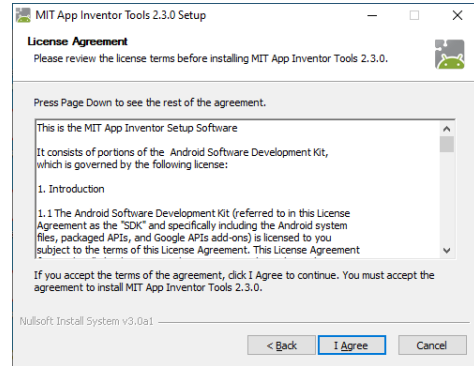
MIT App Inventor Tools 2.3.0 Setup

License Agreement
Please review the license terms before installing MIT App Inventor Tools 2.3.0.

Press Page Down to see the rest of the agreement.

This is the MIT App Inventor Setup Software

It consists of portions of the Android Software Development Kit, which is governed by the following license:

1. Introduction

1.1 The Android Software Development Kit (referred to in this License Agreement as the "SDK" and specifically including the Android system files, packaged APIs, and Google APIs add-ons) is licensed to you subject to the terms of this License Agreement. This License Agreement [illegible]

If you accept the terms of the agreement, click I Agree to continue. You must accept the agreement to install MIT App Inventor Tools 2.3.0.

Nullsoft Install System v3.0a1

< Back
I Agree
Cancel